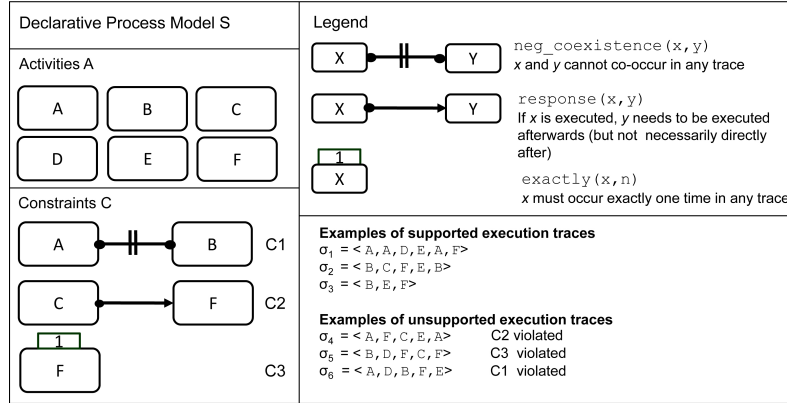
Declarative Process Model S

Activities A

A B C

D E F

Constraints C

A B C1

C F C2

1

F C3

Legend

X Y neg_coexistence(x,y)
*x* and *y* cannot co-occur in any trace

X Y response(x,y)
If *x* is executed, *y* needs to be executed afterwards (but not necessarily directly after)

1

X exactly(x,n)
*x* must occur exactly one time in any trace

**Examples of supported execution traces**
$\sigma_1$ = < A, A, D, E, A, F>
$\sigma_2$ = < B, C, F, E, B>
$\sigma_3$ = < B, E, F>

**Examples of unsupported execution traces**
$\sigma_4$ = < A, F, C, E, A> C2 violated
$\sigma_5$ = < B, D, F, C, F> C3 violated
$\sigma_6$ = < A, D, B, F, E> C1 violated